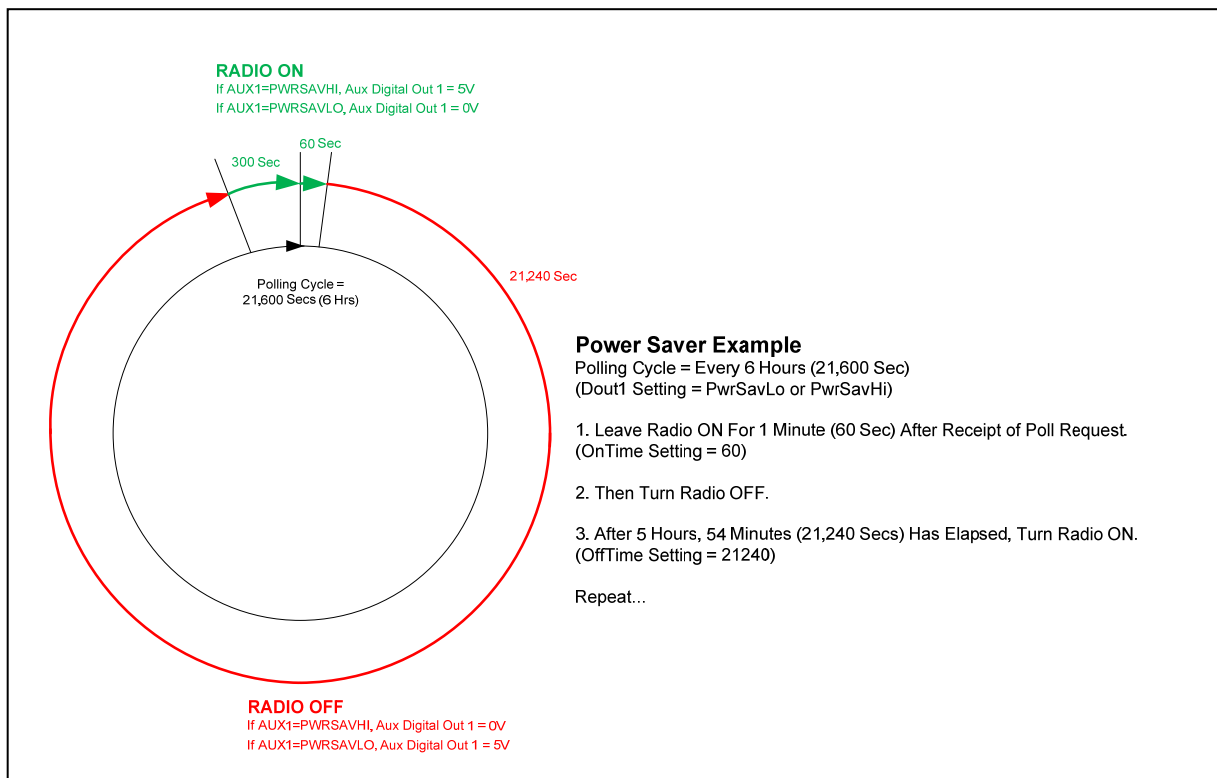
RADIO ON
If AUX1=PWRSAVHI, Aux Digital Out 1 = 5V
If AUX1=PWRSAVLO, Aux Digital Out 1 = 0V

300 Sec

60 Sec

21,240 Sec

Polling Cycle =
21,600 Secs (6 Hrs)

Power Saver Example
Polling Cycle = Every 6 Hours (21,600 Sec)
(Dout1 Setting = PwrSavLo or PwrSavHi)

1. Leave Radio ON For 1 Minute (60 Sec) After Receipt of Poll Request.
(OnTime Setting = 60)

2. Then Turn Radio OFF.

3. After 5 Hours, 54 Minutes (21,240 Secs) Has Elapsed, Turn Radio ON.
(OffTime Setting = 21240)

Repeat...

RADIO OFF
If AUX1=PWRSAVHI, Aux Digital Out 1 = 0V
If AUX1=PWRSAVLO, Aux Digital Out 1 = 5V